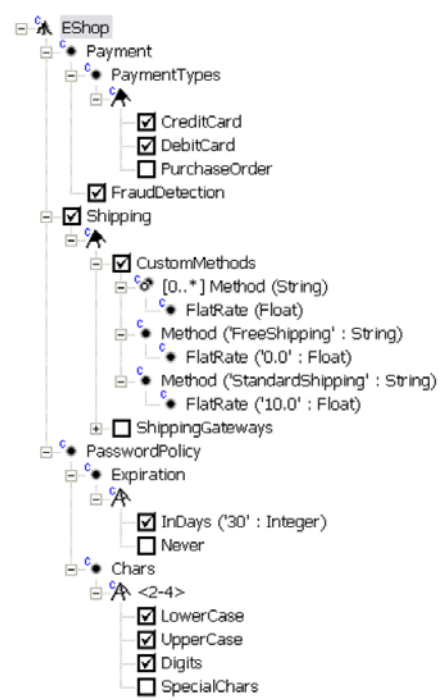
EShop
Payment
PaymentTypes
CreditCard
DebitCard
PurchaseOrder
FraudDetection
Shipping
CustomMethods
[0..*] Method (String)
FlatRate (Float)
Method ('FreeShipping' : String)
FlatRate ('0.0' : Float)
Method ('StandardShipping' : String)
FlatRate ('10.0' : Float)
ShippingGateways
PasswordPolicy
Expiration
InDays ('30' : Integer)
Never
Chars
<2-4>
LowerCase
UpperCase
Digits
SpecialChars